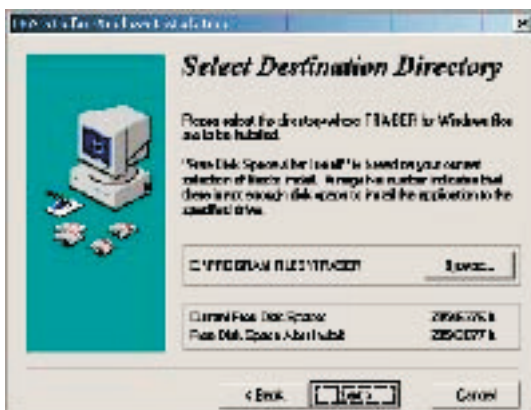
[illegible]

Select Destination Directory

Please select the directory where TRACER for Windows files are to be installed.

"Free Disk Space After Install" is based on your current selection of files to install. A negative number indicates that there is not enough disk space to install the application to the specified drive.

C:\PROGRAM FILES\TRACER

Browse...

Current Free Disk Space
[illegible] k

Free Disk Space After Install
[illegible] k

< Back

Next >

Cancel